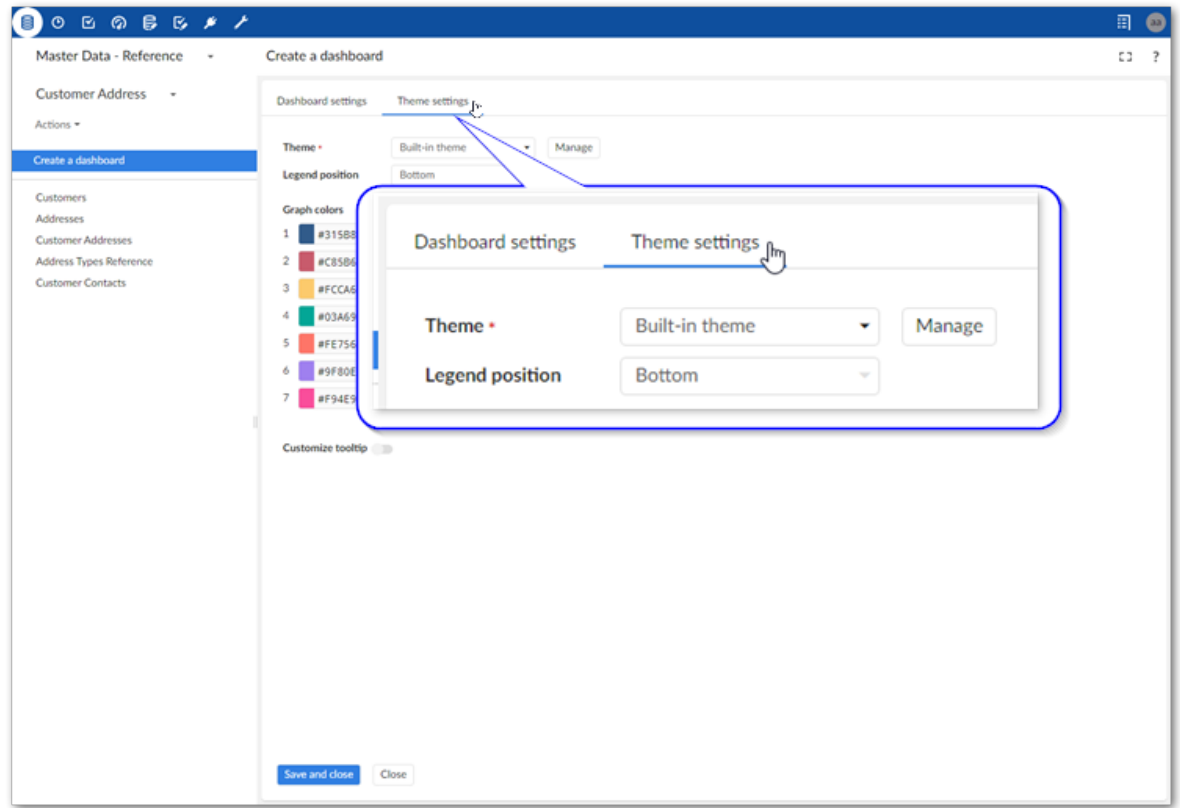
aa

Master Data - Reference

Customer Address

Actions

Create a dashboard

Customers
Addresses
Customer Addresses
Address Types Reference
Customer Contacts

Create a dashboard

Dashboard settings Theme settings

Theme * Built-in theme Manage
Legend position Bottom

Graph colors
1 #315B8
2 #C85B6
3 #FCCA6
4 #03A69
5 #FE756
6 #9F80E
7 #F94E9

Customize tooltip

Dashboard settings Theme settings

Theme * Built-in theme Manage
Legend position Bottom

Save and close Close